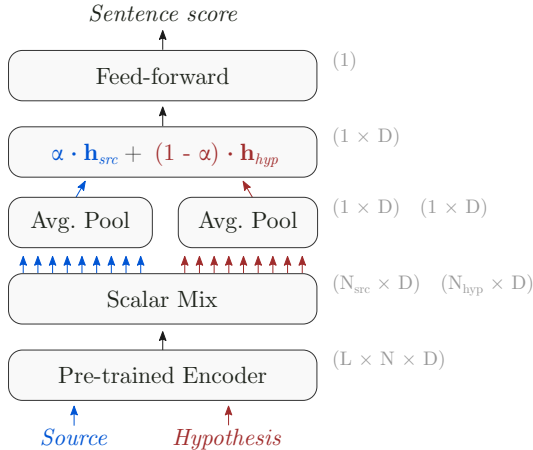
Sentence score

Feed-forward

(1)

$\alpha \cdot \mathbf{h}_{src} + (1 - \alpha) \cdot \mathbf{h}_{hyp}$

$(1 \times D)$

Avg. Pool

Avg. Pool

$(1 \times D)$ $(1 \times D)$

Scalar Mix

$(N_{src} \times D)$ $(N_{hyp} \times D)$

Pre-trained Encoder

$(L \times N \times D)$

Source

Hypothesis